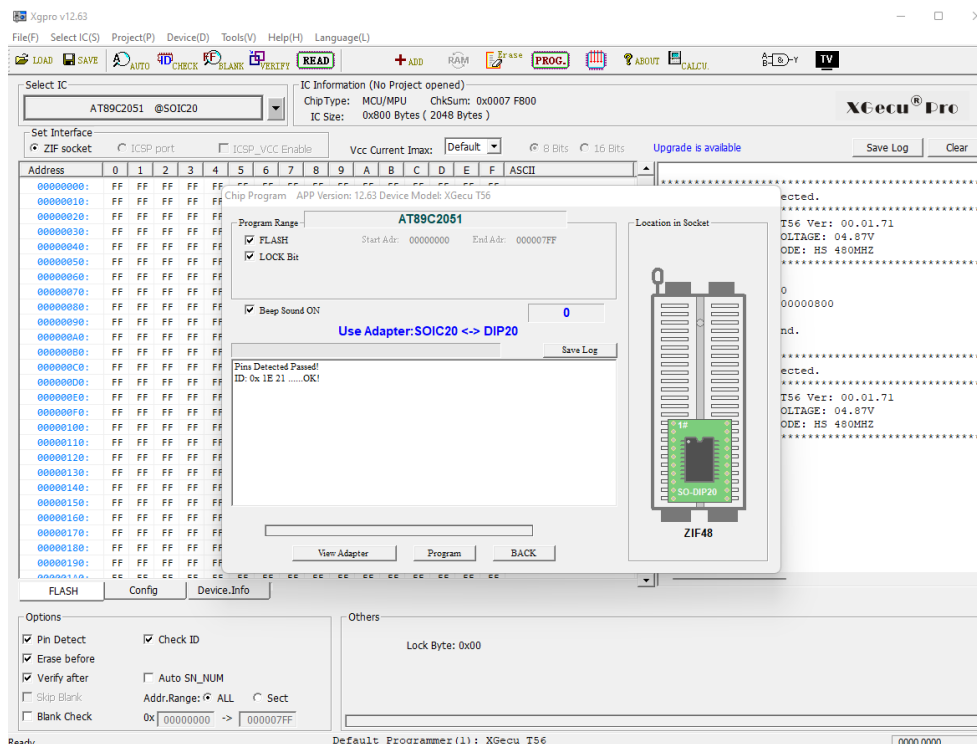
Xgpro v12.63

File(F) Select IC(S) Project(P) Device(D) Tools(V) Help(H) Language(L)

LOAD SAVE AUTO CHECK BLANK VERIFY READ ADD RAM Erase PROG. ABOUT CALCU. TV

Select IC
AT89C2051 @SOIC20

IC Information (No Project opened)
ChipType: MCU/MPU ChkSum: 0x0007 F800
IC Size: 0x800 Bytes ( 2048 Bytes )

XGecu® Pro

Set Interface
ZIF socket ICSP port ICSP_VCC Enable Vcc Current Imax: Default 8 Bits 16 Bits Upgrade is available Save Log Clear

| Address | 0 | 1 | 2 | 3 | 4 | 5 | 6 | 7 | 8 | 9 | A | B | C | D | E | F | ASCII |
|---|---|---|---|---|---|---|---|---|---|---|---|---|---|---|---|---|---|
| 00000000: | FF | FF | FF | FF | FF | | | | | | | | | | | | |
| 00000010: | FF | FF | FF | FF | FF | | | | | | | | | | | | |
| 00000020: | FF | FF | FF | FF | FF | | | | | | | | | | | | |
| 00000030: | FF | FF | FF | FF | FF | | | | | | | | | | | | |
| 00000040: | FF | FF | FF | FF | FF | | | | | | | | | | | | |
| 00000050: | FF | FF | FF | FF | FF | | | | | | | | | | | | |
| 00000060: | FF | FF | FF | FF | FF | | | | | | | | | | | | |
| 00000070: | FF | FF | FF | FF | FF | | | | | | | | | | | | |
| 00000080: | FF | FF | FF | FF | FF | | | | | | | | | | | | |
| 00000090: | FF | FF | FF | FF | FF | | | | | | | | | | | | |
| 000000A0: | FF | FF | FF | FF | FF | | | | | | | | | | | | |
| 000000B0: | FF | FF | FF | FF | FF | | | | | | | | | | | | |
| 000000C0: | FF | FF | FF | FF | FF | | | | | | | | | | | | |
| 000000D0: | FF | FF | FF | FF | FF | | | | | | | | | | | | |
| 000000E0: | FF | FF | FF | FF | FF | | | | | | | | | | | | |
| 000000F0: | FF | FF | FF | FF | FF | | | | | | | | | | | | |
| 00000100: | FF | FF | FF | FF | FF | | | | | | | | | | | | |
| 00000110: | FF | FF | FF | FF | FF | | | | | | | | | | | | |
| 00000120: | FF | FF | FF | FF | FF | | | | | | | | | | | | |
| 00000130: | FF | FF | FF | FF | FF | | | | | | | | | | | | |
| 00000140: | FF | FF | FF | FF | FF | | | | | | | | | | | | |
| 00000150: | FF | FF | FF | FF | FF | | | | | | | | | | | | |
| 00000160: | FF | FF | FF | FF | FF | | | | | | | | | | | | |
| 00000170: | FF | FF | FF | FF | FF | | | | | | | | | | | | |
| 00000180: | FF | FF | FF | FF | FF | | | | | | | | | | | | |
| 00000190: | FF | FF | FF | FF | FF | | | | | | | | | | | | |

Chip Program APP Version: 12.63 Device Model: XGecu T56

Program Range AT89C2051
FLASH Start Adr: 00000000 End Adr: 000007FF
LOCK Bit

Beep Sound ON 0
Use Adapter:SOIC20 <-> DIP20
Save Log

Pins Detected Passed!
ID: 0x 1E 21 ......OK!

View Adapter Program BACK

Location in Socket
1#
SO-DIP20
ZIF48

ected.
T56 Ver: 00.01.71
OLTAGE: 04.87V
ODE: HS 480MHZ
0
00000800
nd.
ected.
T56 Ver: 00.01.71
OLTAGE: 04.87V
ODE: HS 480MHZ

FLASH Config Device.Info

Options
Pin Detect Check ID
Erase before
Verify after Auto SN_NUM
Skip Blank Addr.Range: ALL Sect
Blank Check 0x 00000000 -> 000007FF

Others
Lock Byte: 0x00

Ready Default Programmer(1): XGecu T56 0000 0000